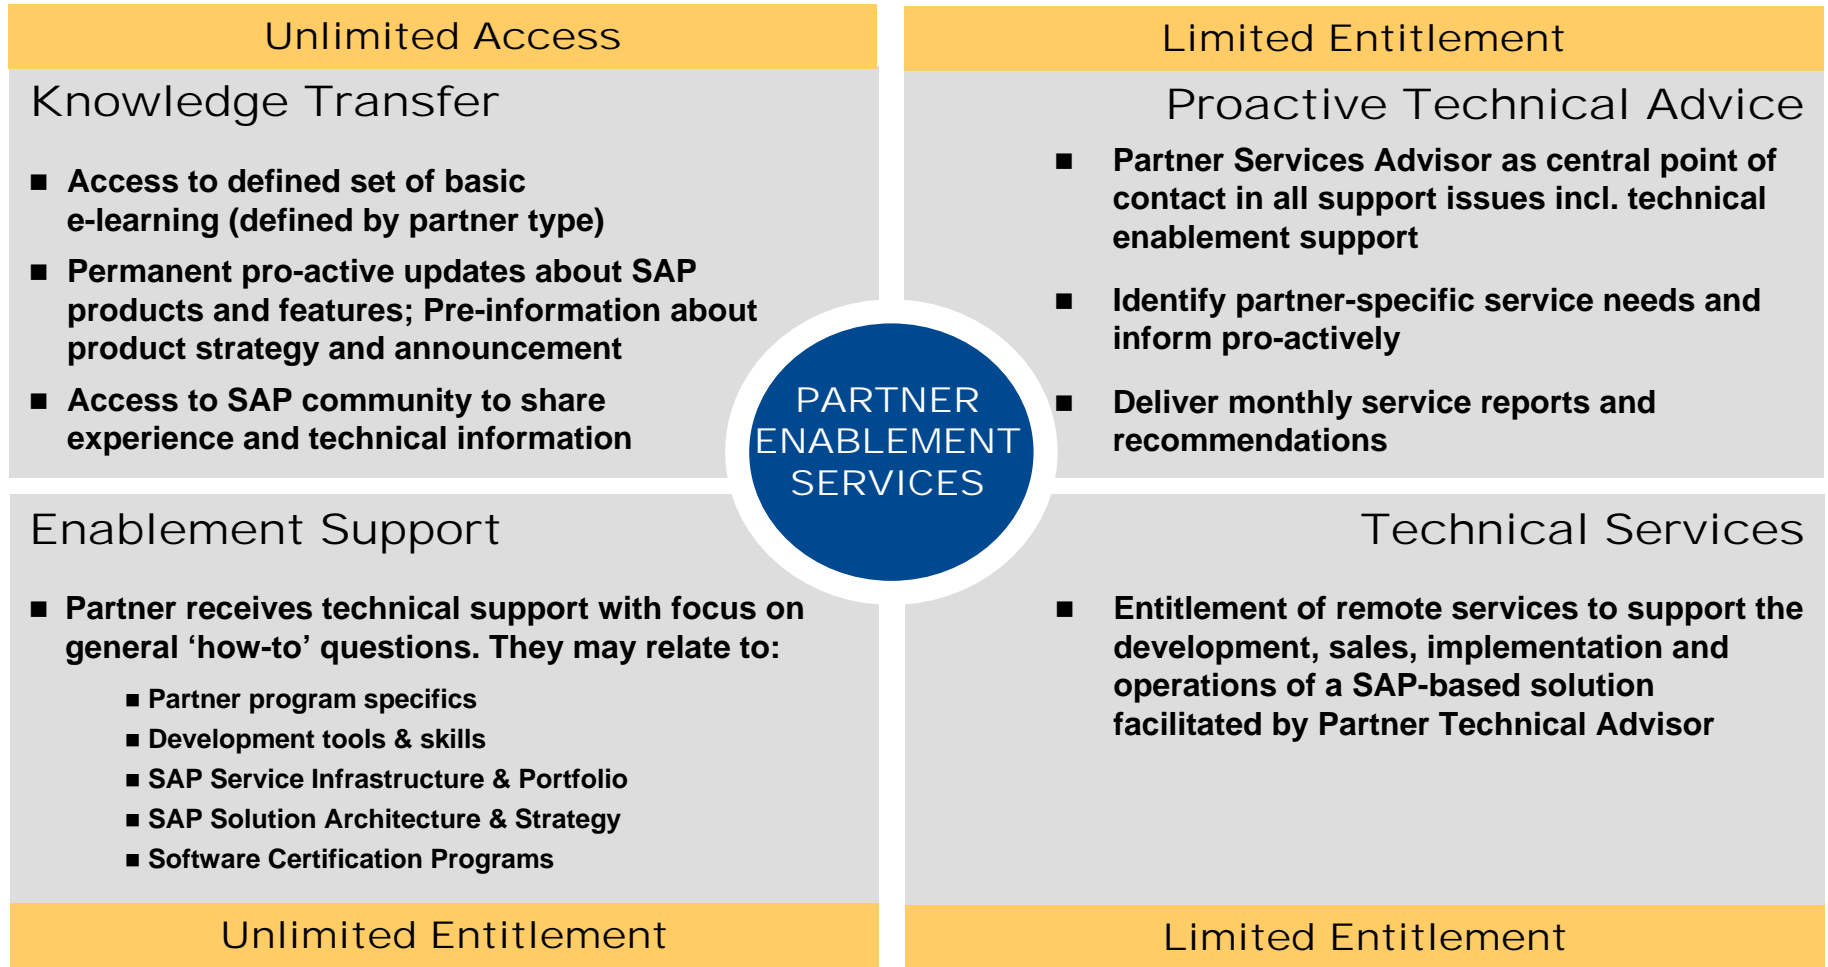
Unlimited Access

Knowledge Transfer

■ Access to defined set of basic e-learning (defined by partner type)

■ Permanent pro-active updates about SAP products and features; Pre-information about product strategy and announcement

■ Access to SAP community to share experience and technical information

Limited Entitlement

Proactive Technical Advice

■ Partner Services Advisor as central point of contact in all support issues incl. technical enablement support

■ Identify partner-specific service needs and inform pro-actively

■ Deliver monthly service reports and recommendations

PARTNER ENABLEMENT SERVICES

Enablement Support

■ Partner receives technical support with focus on general ‘how-to’ questions. They may relate to:

■ Partner program specifics
■ Development tools & skills
■ SAP Service Infrastructure & Portfolio
■ SAP Solution Architecture & Strategy
■ Software Certification Programs

Unlimited Entitlement

Technical Services

■ Entitlement of remote services to support the development, sales, implementation and operations of a SAP-based solution facilitated by Partner Technical Advisor

Limited Entitlement